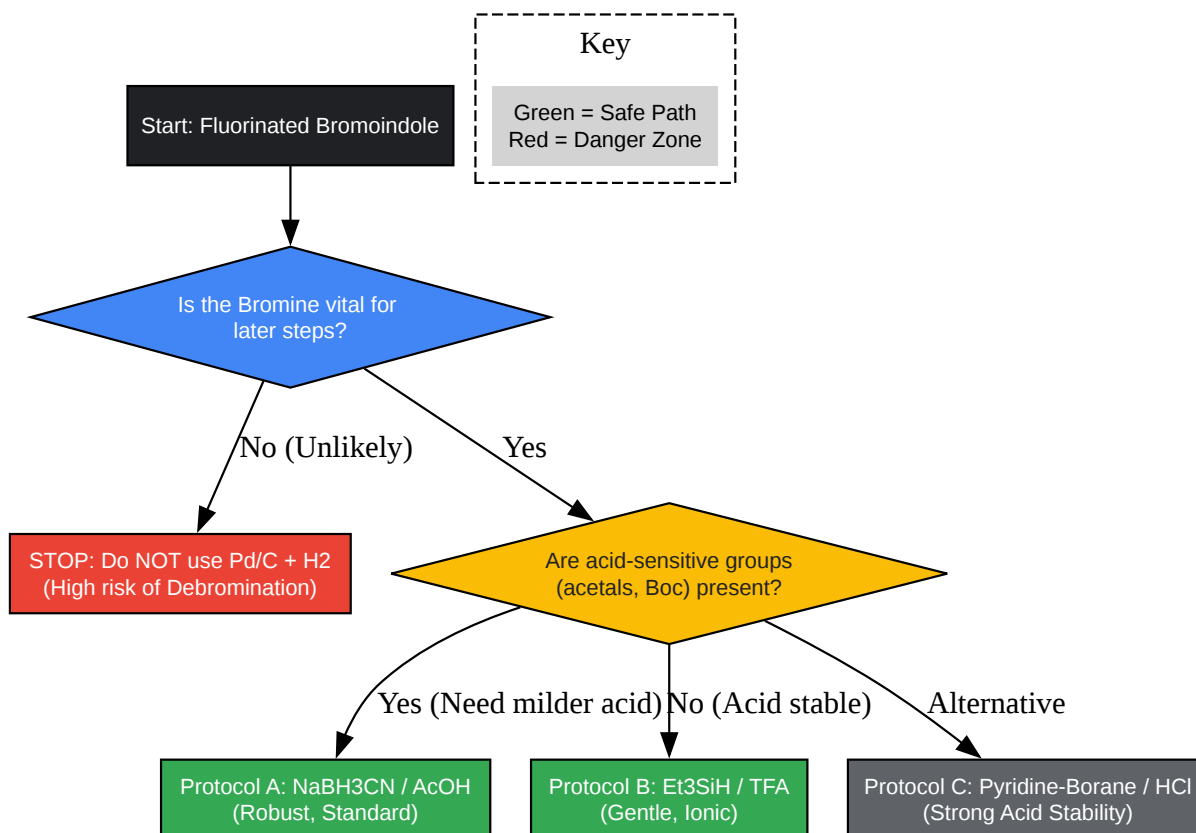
Key

Green = Safe Path
Red = Danger Zone

Start: Fluorinated Bromoindole

Is the Bromine vital for later steps?

No (Unlikely)

Yes

STOP: Do NOT use Pd/C + H2
(High risk of Debromination)

Are acid-sensitive groups (acetals, Boc) present?

Yes (Need milder acid)

No (Acid stable)

Alternative

Protocol A: NaBH3CN / AcOH
(Robust, Standard)

Protocol B: Et3SiH / TFA
(Gentle, Ionic)

Protocol C: Pyridine-Borane / HCl
(Strong Acid Stability)